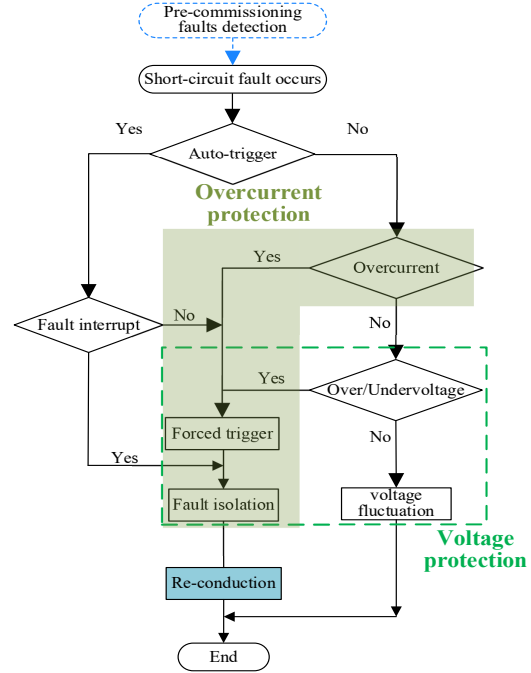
Pre-commissioning faults detection

Short-circuit fault occurs

Yes

Auto-trigger

No

Overcurrent protection

Yes

Overcurrent

Fault interrupt

No

No

Yes

Over/Undervoltage

Forced trigger

No

Yes

Fault isolation

voltage fluctuation

Voltage protection

Re-conduction

End